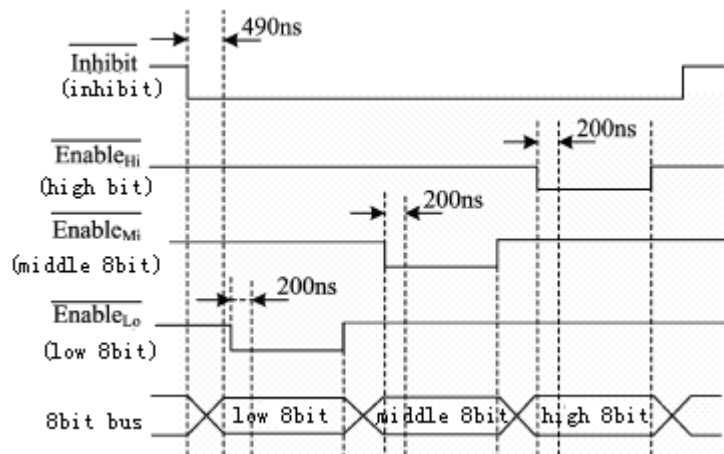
490ns

$\overline{\text{Inhibit}}$
(inhibit)

200ns

$\overline{\text{Enable}_{\text{Hi}}}$
(high bit)

200ns

$\overline{\text{Enable}_{\text{Mi}}}$
(middle 8bit)

200ns

$\overline{\text{Enable}_{\text{Lo}}}$
(low 8bit)

8bit bus

low 8bit

middle 8bit

high 8bit